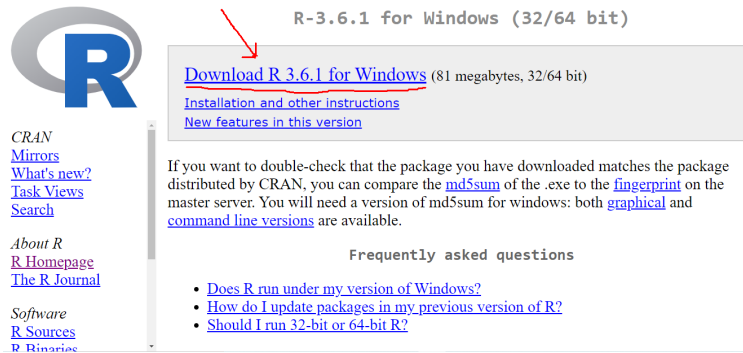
R-3.6.1 for Windows (32/64 bit)

Download R 3.6.1 for Windows (81 megabytes, 32/64 bit)

Installation and other instructions

New features in this version

CRAN
Mirrors
What's new?
Task Views
Search

About R
R Homepage
The R Journal

Software
R Sources
R Binaries

If you want to double-check that the package you have downloaded matches the package distributed by CRAN, you can compare the md5sum of the .exe to the fingerprint on the master server. You will need a version of md5sum for windows: both graphical and command line versions are available.

Frequently asked questions

- Does R run under my version of Windows?
- How do I update packages in my previous version of R?
- Should I run 32-bit or 64-bit R?